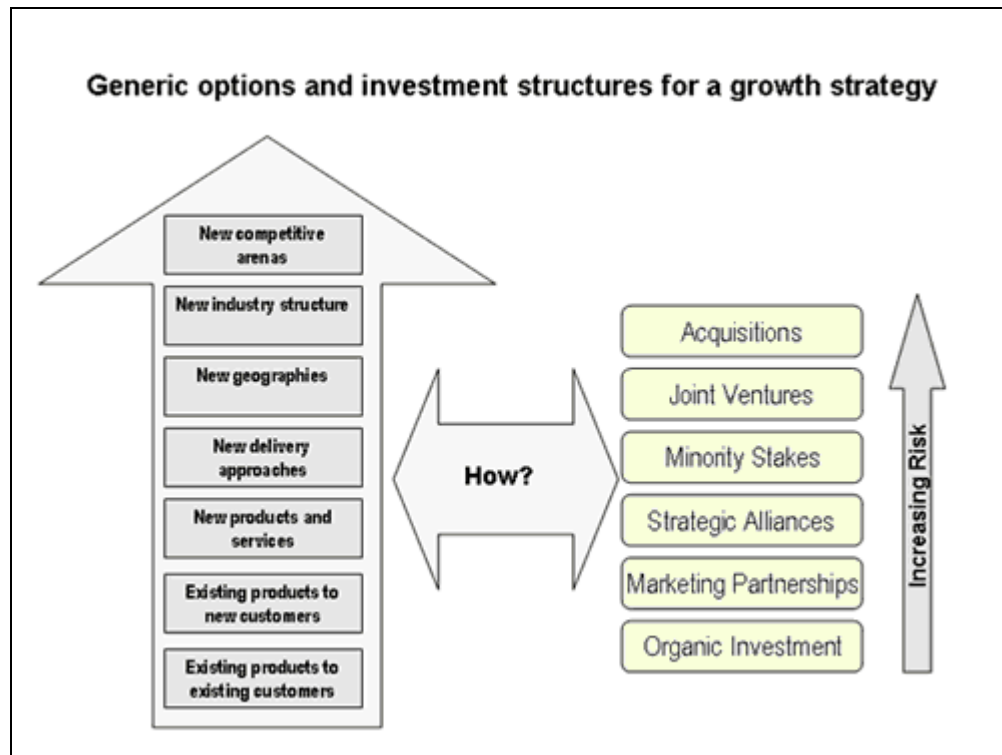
Generic options and investment structures for a growth strategy

New competitive arenas

New industry structure

New geographies

New delivery approaches

New products and services

Existing products to new customers

Existing products to existing customers

How?

Acquisitions

Joint Ventures

Minority Stakes

Strategic Alliances

Marketing Partnerships

Organic Investment

Increasing Risk